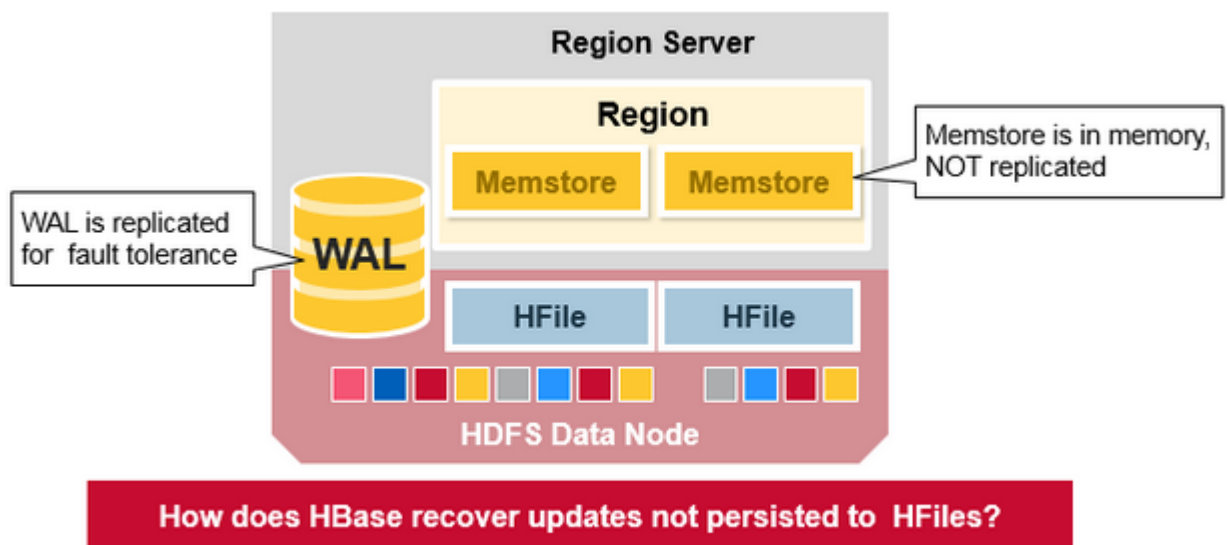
Region Server

Region

Memstore

Memstore

Memstore is in memory, NOT replicated

WAL is replicated for fault tolerance

WAL

HFile

HFile

HDFS Data Node

How does HBase recover updates not persisted to HFiles?